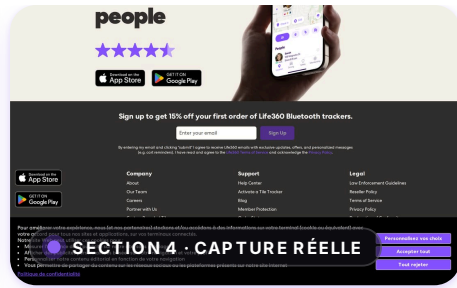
people

Download on the App Store

GET IT ON Google Play

Sign up to get 15% off your first order of Life360 Bluetooth trackers.

Enter your email

Sign Up

By entering my email and clicking "submit" I agree to receive Life360 emails with exclusive updates, offers, and personalized messages (e.g. cart reminders). I have read and agree to the Life360 Terms of Service and acknowledge the Privacy Policy.

Download on the App Store

GET IT ON Google Play

Company
About
Our Team
Careers
Partner with Us

Support
Help Center
Activate a Tile Tracker
Blog
Member Protection

Legal
Law Enforcement Guidelines
Reseller Policy
Terms of Service
Privacy Policy

SECTION 4 · CAPTURE RÉELLE

Personnalisez vos choix

Accepter tout

Tout rejeter

Politique de confidentialité